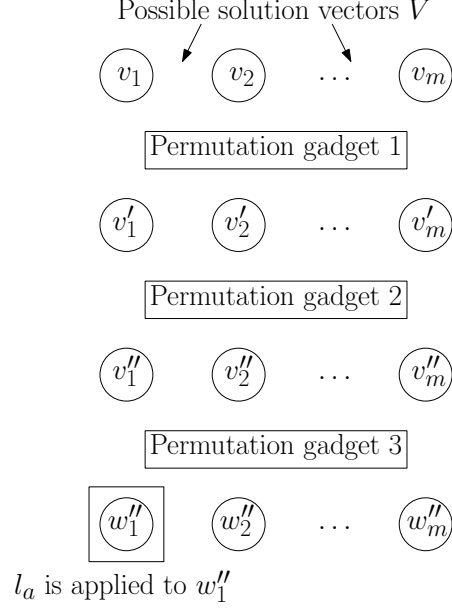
Possible solution vectors $V$

$v_1$ $v_2$ $\dots$ $v_m$

Permutation gadget 1

$v_1'$ $v_2'$ $\dots$ $v_m'$

Permutation gadget 2

$v_1''$ $v_2''$ $\dots$ $v_m''$

Permutation gadget 3

$w_1''$ $w_2''$ $\dots$ $w_m''$

$l_a$ is applied to $w_1''$